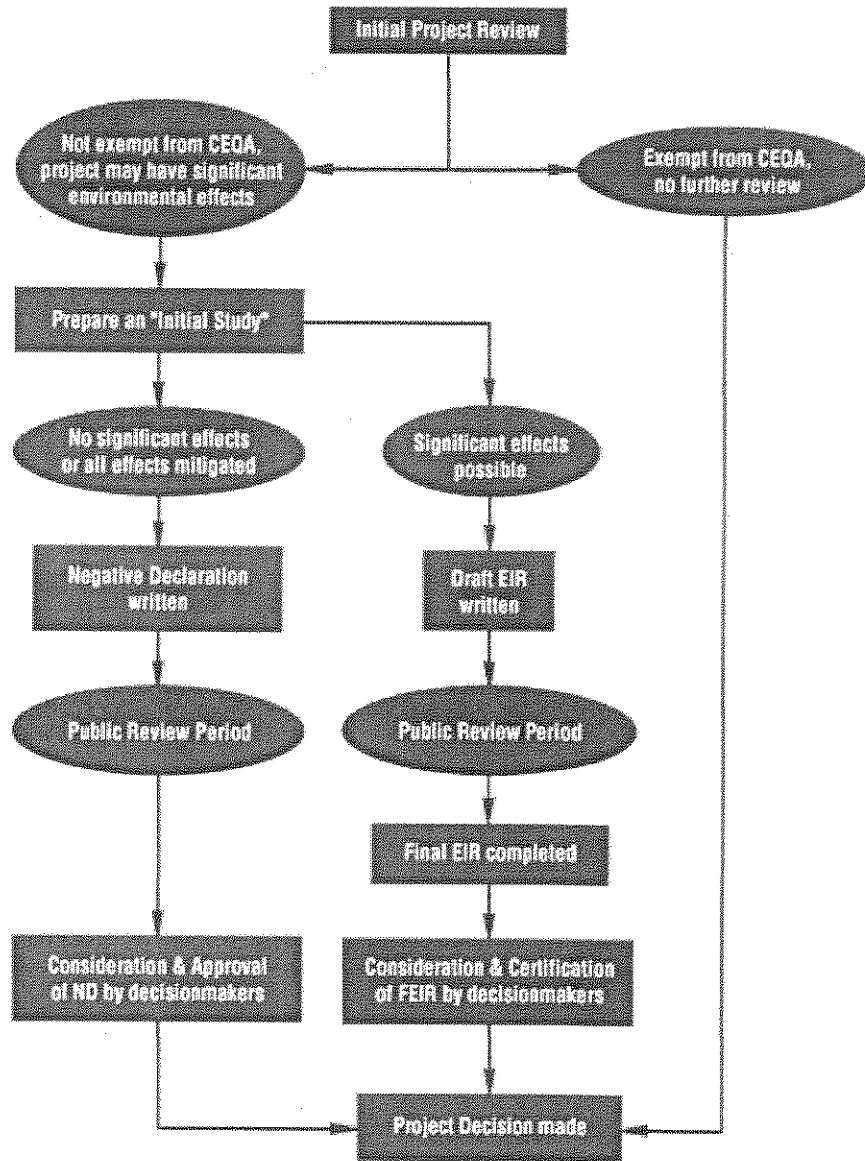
Initial Project Review

Not exempt from CEQA, project may have significant environmental effects

Exempt from CEQA, no further review

Prepare an "Initial Study"

No significant effects or all effects mitigated

Significant effects possible

Negative Declaration written

Draft EIR written

Public Review Period

Public Review Period

Final EIR completed

Consideration & Approval of ND by decisionmakers

Consideration & Certification of FEIR by decisionmakers

Project Decision made